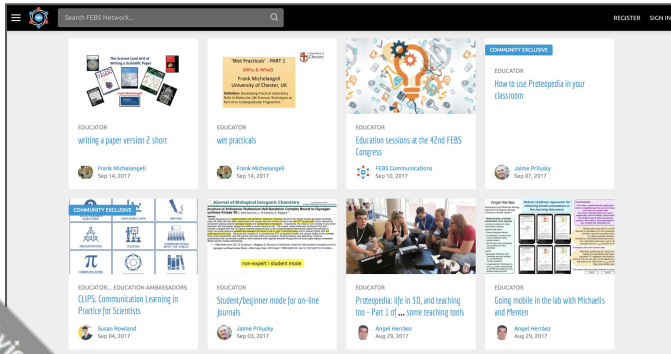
Search FEBS Network...

REGISTER SIGN IN

The Science (and Art) of Writing a Scientific Paper

EDUCATOR

writing a paper version 2 short

Frank Michelangeli
Sep 14, 2017

'Wet Practicals' - PART 1 (Why & What)

Frank Michelangeli
University of Chester, UK

EDUCATOR

wet practicals

Frank Michelangeli
Sep 14, 2017

EDUCATOR

Education sessions at the 42nd FEBS Congress

FEBS Communications
Sep 10, 2017

COMMUNITY EXCLUSIVE

EDUCATOR

How to use Proteopedia in your classroom

Jaime Prilusky
Sep 07, 2017

COMMUNITY EXCLUSIVE

EDUCATOR... EDUCATION AMBASSADORS

CLIPS: Communication Learning in Practice for Scientists

Susan Rowland
Sep 04, 2017

Journal of Biological Inorganic Chemistry

non-expert / student mode

EDUCATOR

Student/beginner mode for on-line Journals

Jaime Prilusky
Sep 03, 2017

EDUCATOR

Proteopedia: life in 3D, and teaching too - Part 1 of ... some teaching tools

Angel Herráez
Aug 29, 2017

EDUCATOR

Going mobile in the lab with Michaëlis and Menten

Angel Herráez
Aug 29, 2017